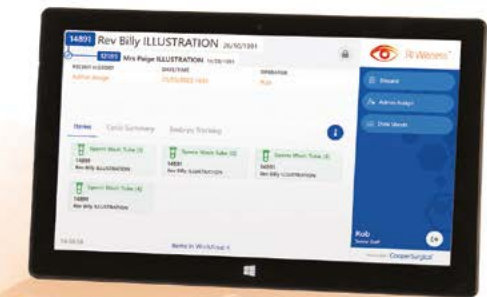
14891 Rev Billy ILLUSTRATION 26/10/1991
12103 Mrs Paige ILLUSTRATION 10/08/1991

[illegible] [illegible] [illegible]
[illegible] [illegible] Rob

Items Cycle Summary Embryo Tracking

Sperm Wash Tube (1)
14891
Rev Billy ILLUSTRATION

Sperm Wash Tube (2)
14891
Rev Billy ILLUSTRATION

Sperm Wash Tube (3)
14891
Rev Billy ILLUSTRATION

Sperm Wash Tube (4)
14891
Rev Billy ILLUSTRATION

Items in Workflow: 4

RI Witness

Discard
Admin Assign
Data Items

Rob
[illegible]

CooperSurgical